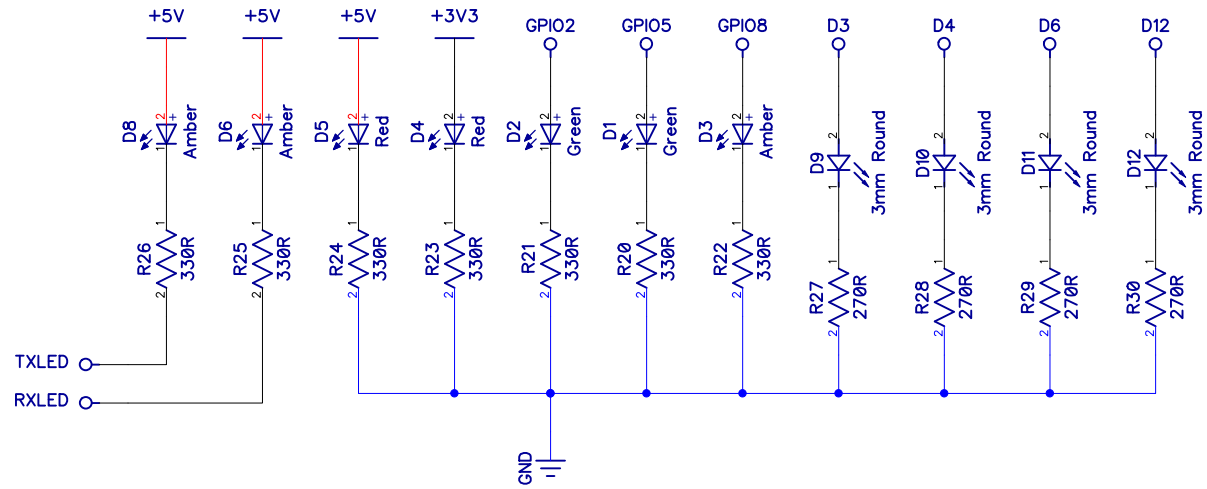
+5V +5V +5V +3V3 GPIO2 GPIO5 GPIO8 D3 D4 D6 D12

D8 2 1 + Amber
D6 2 1 + Amber
D5 2 1 + Red
D4 2 1 + Red
D2 2 1 + Green
D1 2 1 + Green
D3 2 1 + Amber

D9 2 1 3mm Round
D10 2 1 3mm Round
D11 2 1 3mm Round
D12 2 1 3mm Round

R26 1 2 330R
R25 1 2 330R
R24 1 2 330R
R23 1 2 330R
R21 1 2 330R
R20 1 2 330R
R22 1 2 330R

R27 1 2 270R
R28 1 2 270R
R29 1 2 270R
R30 1 2 270R

TXLED
RXLED

GND